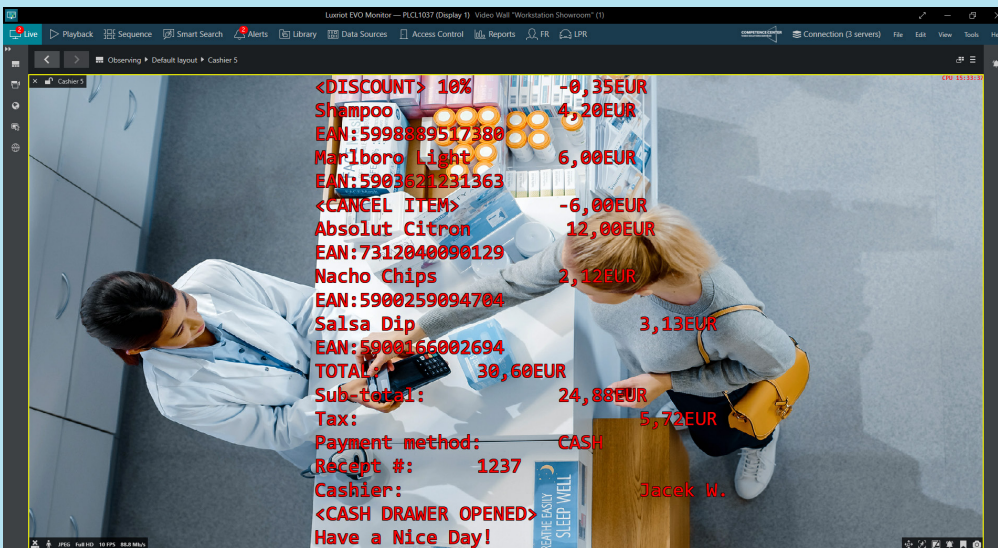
Luxriot EVO Monitor — PLCL1037 (Display 1) Video Wall "Workstation Showroom" (1)

2 Live
Playback
Sequence
Smart Search
2 Alerts
Library
Data Sources
Access Control
Reports
FR
LPR
COMPETENCE CENTER
Connection (3 servers)
File
Edit
View
Tools
He

Observing ▸ Default layout ▸ Cashier 5

Cashier 5
CPU 15:33:37

<DISCOUNT> 10% -0,35EUR
Shampoo 4,20EUR
EAN:5998889517380
Marlboro Light 6,00EUR
EAN:5903621231363
<CANCEL ITEM> -6,00EUR
Absolut Citron 12,00EUR
EAN:7312040090129
Nacho Chips 2,12EUR
EAN:5900259094704
Salsa Dip 3,13EUR
EAN:5900166002694
TOTAL: 30,60EUR
Sub-total: 24,88EUR
Tax: 5,72EUR
Payment method: CASH
Recept #: 1237
Cashier: Jacek W.
<CASH DRAWER OPENED>
Have a Nice Day!

EATHE EASILY SLEEP WELL

JPEG Full HD 10 FPS 88.8 Mb/s